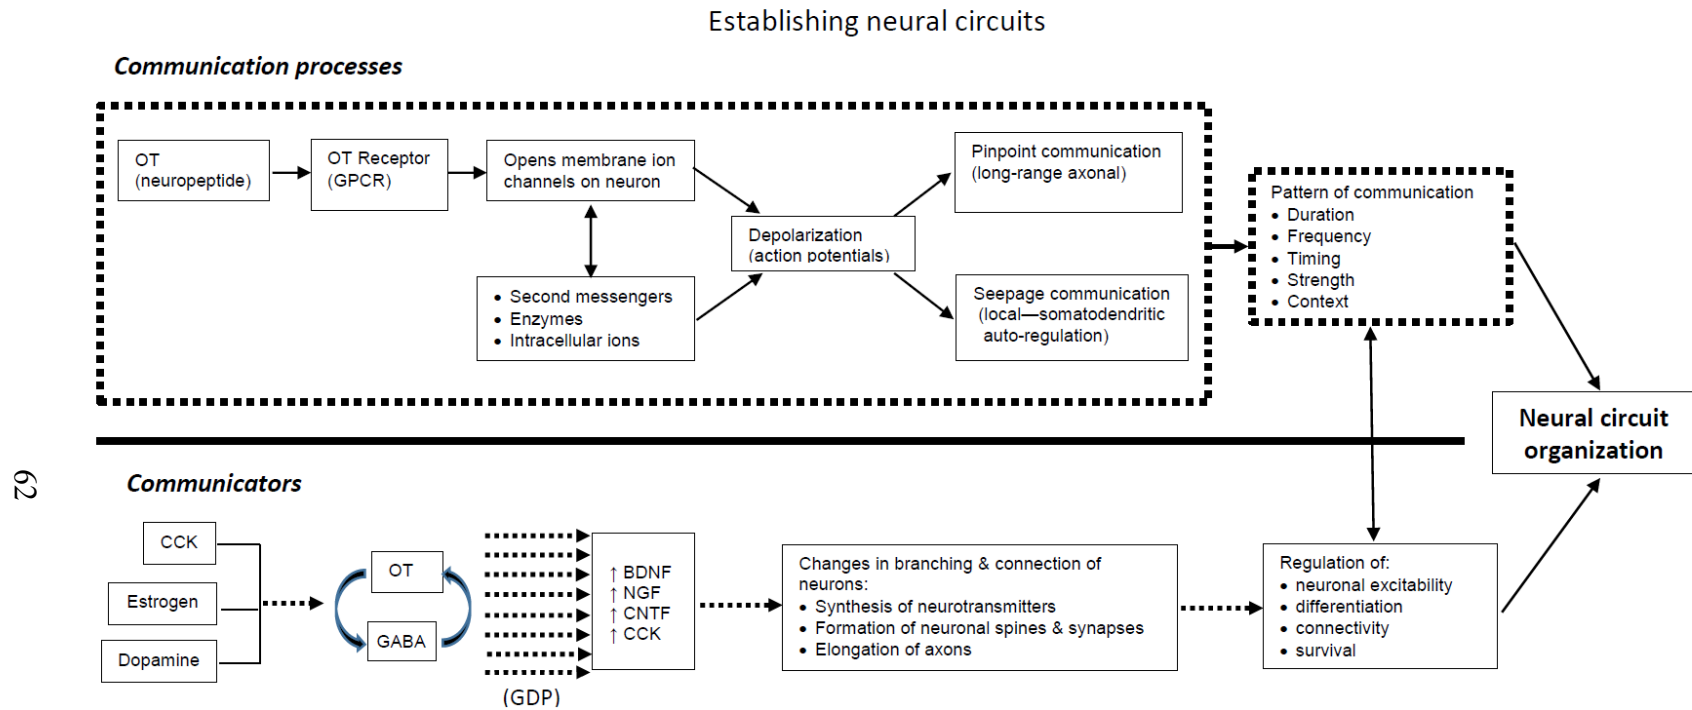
Establishing neural circuits

Communication processes

OT (neuropeptide)

OT Receptor (GPCR)

Opens membrane ion channels on neuron

Second messengers
Enzymes
Intracellular ions

Depolarization (action potentials)

Pinpoint communication (long-range axonal)

Seepage communication (local—somatodendritic auto-regulation)

Pattern of communication
Duration
Frequency
Timing
Strength
Context

Neural circuit organization

62

Communicators

CCK

Estrogen

Dopamine

OT

GABA

(GDP)

↑ BDNF
↑ NGF
↑ CNTF
↑ CCK

Changes in branching & connection of neurons:
Synthesis of neurotransmitters
Formation of neuronal spines & synapses
Elongation of axons

Regulation of:
neuronal excitability
differentiation
connectivity
survival